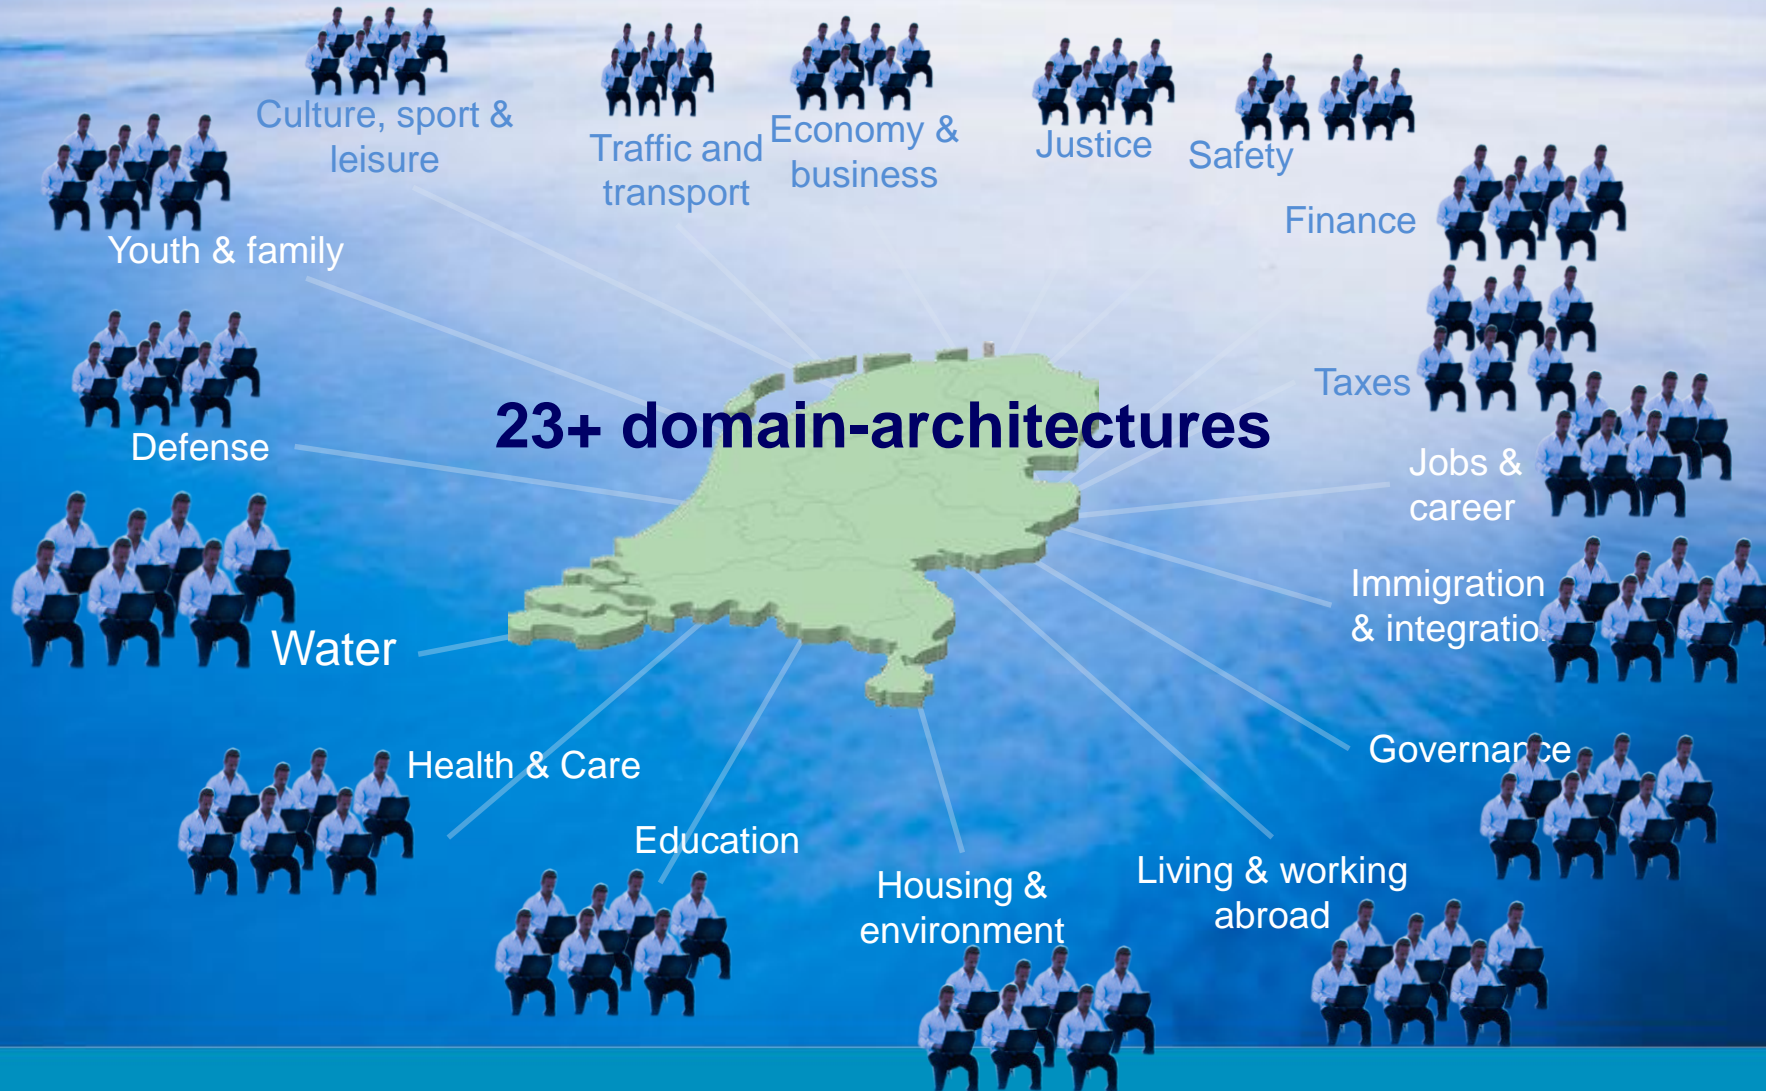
Culture, sport & leisure

Traffic and transport

Economy & business

Justice

Safety

Finance

Youth & family

Taxes

Defense

23+ domain-architectures

Jobs & career

Immigration & integratio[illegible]

Water

Governance

Health & Care

Education

Housing & environment

Living & working abroad